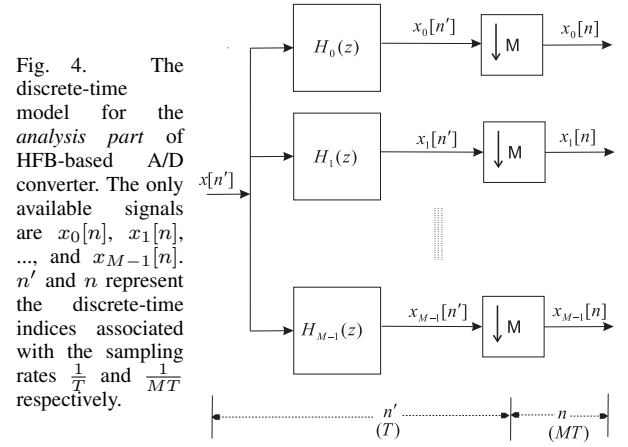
Fig. 4. The discrete-time model for the *analysis part* of HFB-based A/D converter. The only available signals are $x_0[n]$, $x_1[n]$, ..., and $x_{M-1}[n]$. $n'$ and $n$ represent the discrete-time indices associated with the sampling rates $\frac{1}{T}$ and $\frac{1}{MT}$ respectively.

$x[n']$

$H_0(z)$

$x_0[n']$

$\downarrow$ M

$x_0[n]$

$H_1(z)$

$x_1[n']$

$\downarrow$ M

$x_1[n]$

$H_{M-1}(z)$

$x_{M-1}[n']$

$\downarrow$ M

$x_{M-1}[n]$

$n'$
$(T)$

$n$
$(MT)$